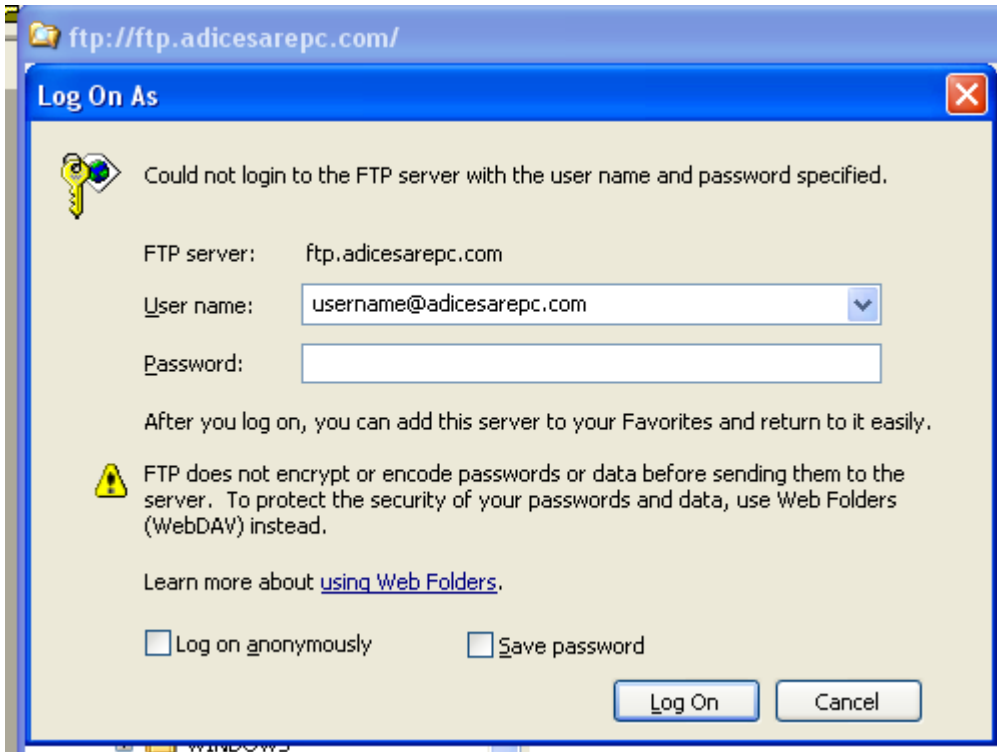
ftp://ftp.adicesarepc.com/

Log On As

Could not login to the FTP server with the user name and password specified.

FTP server: ftp.adicesarepc.com

User name: username@adicesarepc.com

Password:

After you log on, you can add this server to your Favorites and return to it easily.

FTP does not encrypt or encode passwords or data before sending them to the server. To protect the security of your passwords and data, use Web Folders (WebDAV) instead.

Learn more about using Web Folders.

Log on anonymously

Save password

Log On

Cancel

WINDOWS